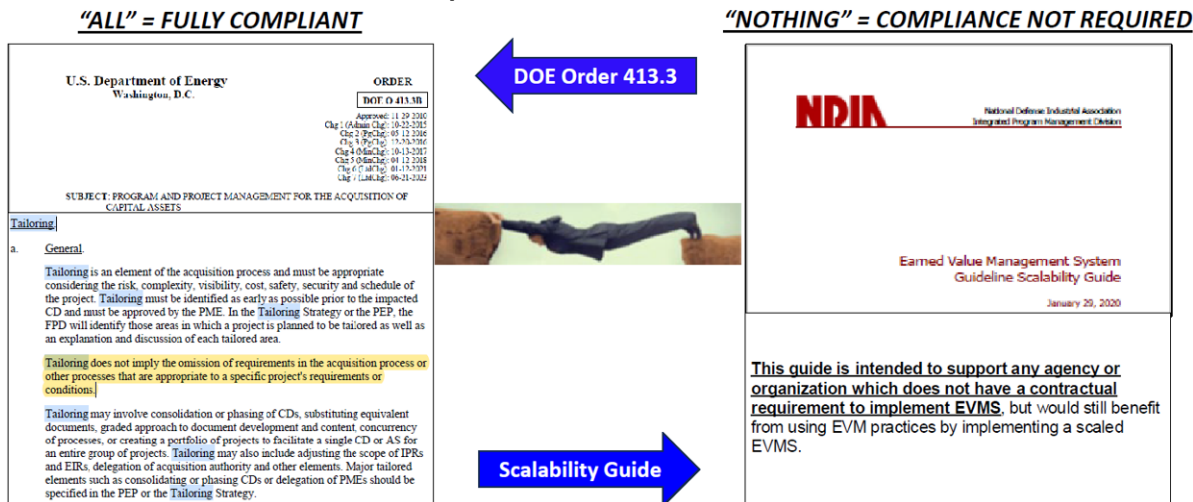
"ALL" = FULLY COMPLIANT

U.S. Department of Energy
Washington, D.C.

ORDER

DOE O 413.3B

Approved: 11-29-2010
Chg 1 (Admin Chg): 10-22-2015
Chg 2 (PgChg): 05-12-2016
Chg 3 (PgChg): 12-20-2016
Chg 4 (MinChg): 10-13-2017
Chg 5 (MinChg): 04-12-2018
Chg 6 (LtdChg): 01-12-2021
Chg 7 (LtdChg): 06-21-2023

SUBJECT: PROGRAM AND PROJECT MANAGEMENT FOR THE ACQUISITION OF CAPITAL ASSETS

Tailoring.

a. General.

Tailoring is an element of the acquisition process and must be appropriate considering the risk, complexity, visibility, cost, safety, security and schedule of the project. Tailoring must be identified as early as possible prior to the impacted CD and must be approved by the PME. In the Tailoring Strategy or the PEP, the FPD will identify those areas in which a project is planned to be tailored as well as an explanation and discussion of each tailored area.

Tailoring does not imply the omission of requirements in the acquisition process or other processes that are appropriate to a specific project's requirements or conditions.

Tailoring may involve consolidation or phasing of CDs, substituting equivalent documents, graded approach to document development and content, concurrency of processes, or creating a portfolio of projects to facilitate a single CD or AS for an entire group of projects. Tailoring may also include adjusting the scope of IPRs and EIRs, delegation of acquisition authority and other elements. Major tailored elements such as consolidating or phasing CDs or delegation of PMEs should be specified in the PEP or the Tailoring Strategy.

DOE Order 413.3

Scalability Guide

"NOTHING" = COMPLIANCE NOT REQUIRED

NDIA

National Defense Industrial Association
Integrated Program Management Division

Earned Value Management System
Guideline Scalability Guide

January 29, 2020

This guide is intended to support any agency or organization which does not have a contractual requirement to implement EVMS, but would still benefit from using EVM practices by implementing a scaled EVMS.